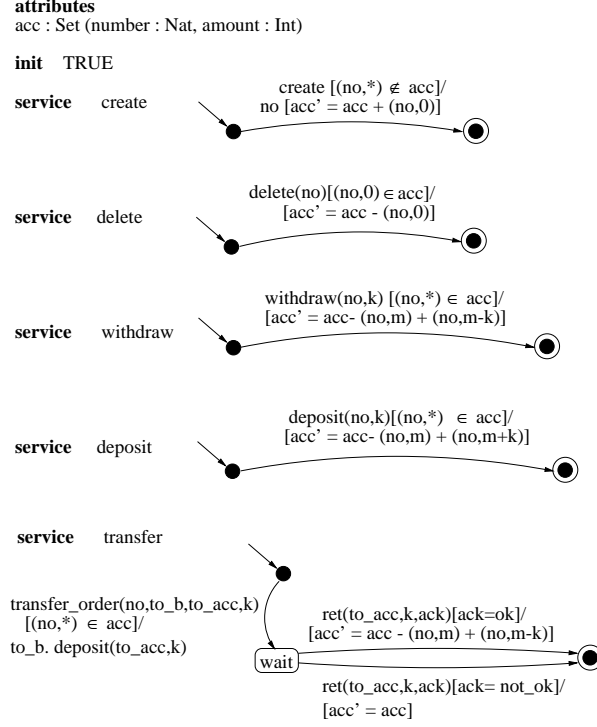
**attributes**
acc : Set (number : Nat, amount : Int)

**init** TRUE

**service** create

create $[(no,*) \notin acc]$/
no [acc' = acc + (no,0)]

**service** delete

delete(no)$[(no,0) \in acc]$/
[acc' = acc - (no,0)]

**service** withdraw

withdraw(no,k) $[(no,*) \in acc]$/
[acc' = acc- (no,m) + (no,m-k)]

**service** deposit

deposit(no,k)$[(no,*) \in acc]$/
[acc' = acc- (no,m) + (no,m+k)]

**service** transfer

transfer_order(no,to_b,to_acc,k)
$[(no,*) \in acc]$/
to_b. deposit(to_acc,k)

wait

ret(to_acc,k,ack)[ack=ok]/
[acc' = acc - (no,m) + (no,m-k)]

ret(to_acc,k,ack)[ack= not_ok]/
[acc' = acc]